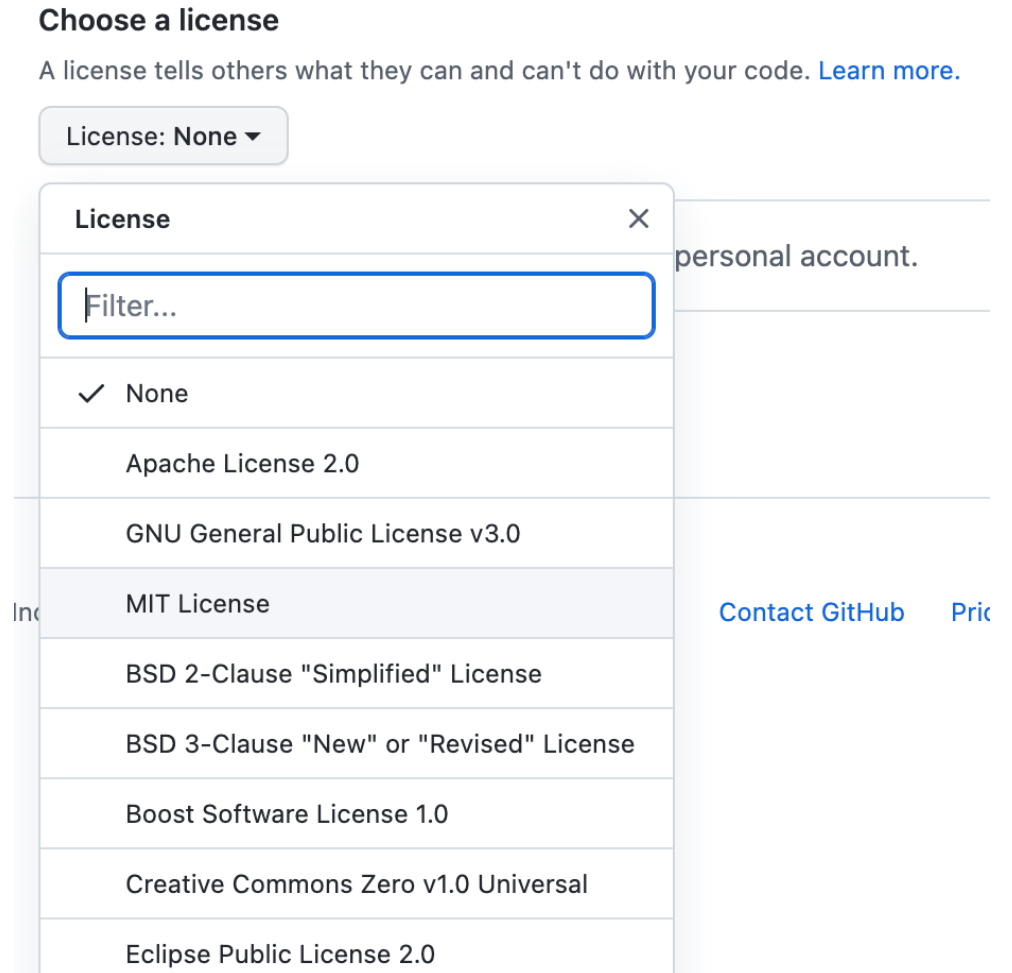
Choose a license

A license tells others what they can and can't do with your code. Learn more.

License: None

License

Filter...

None

Apache License 2.0

GNU General Public License v3.0

MIT License

BSD 2-Clause "Simplified" License

BSD 3-Clause "New" or "Revised" License

Boost Software License 1.0

Creative Commons Zero v1.0 Universal

Eclipse Public License 2.0

personal account.

In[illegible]

Contact GitHub

Pri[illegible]